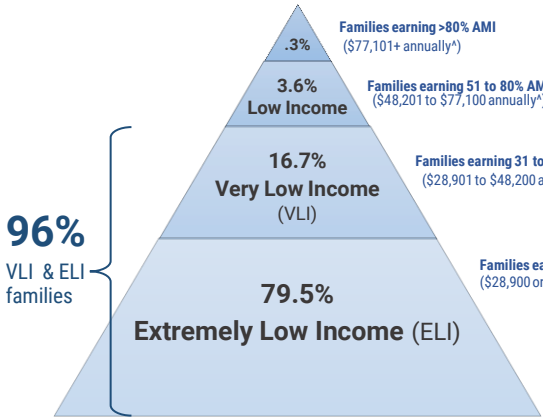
.3%

Families earning >80% AMI
($77,101+ annually^)

3.6%
Low Income

Families earning 51 to 80% AM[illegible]
($48,201 to $77,100 annually^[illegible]

16.7%
Very Low Income
(VLI)

Families earning 31 to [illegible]
($28,901 to $48,200 a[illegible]

96%
VLI & ELI families

79.5%
Extremely Low Income (ELI)

Families ea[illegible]
($28,900 or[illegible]